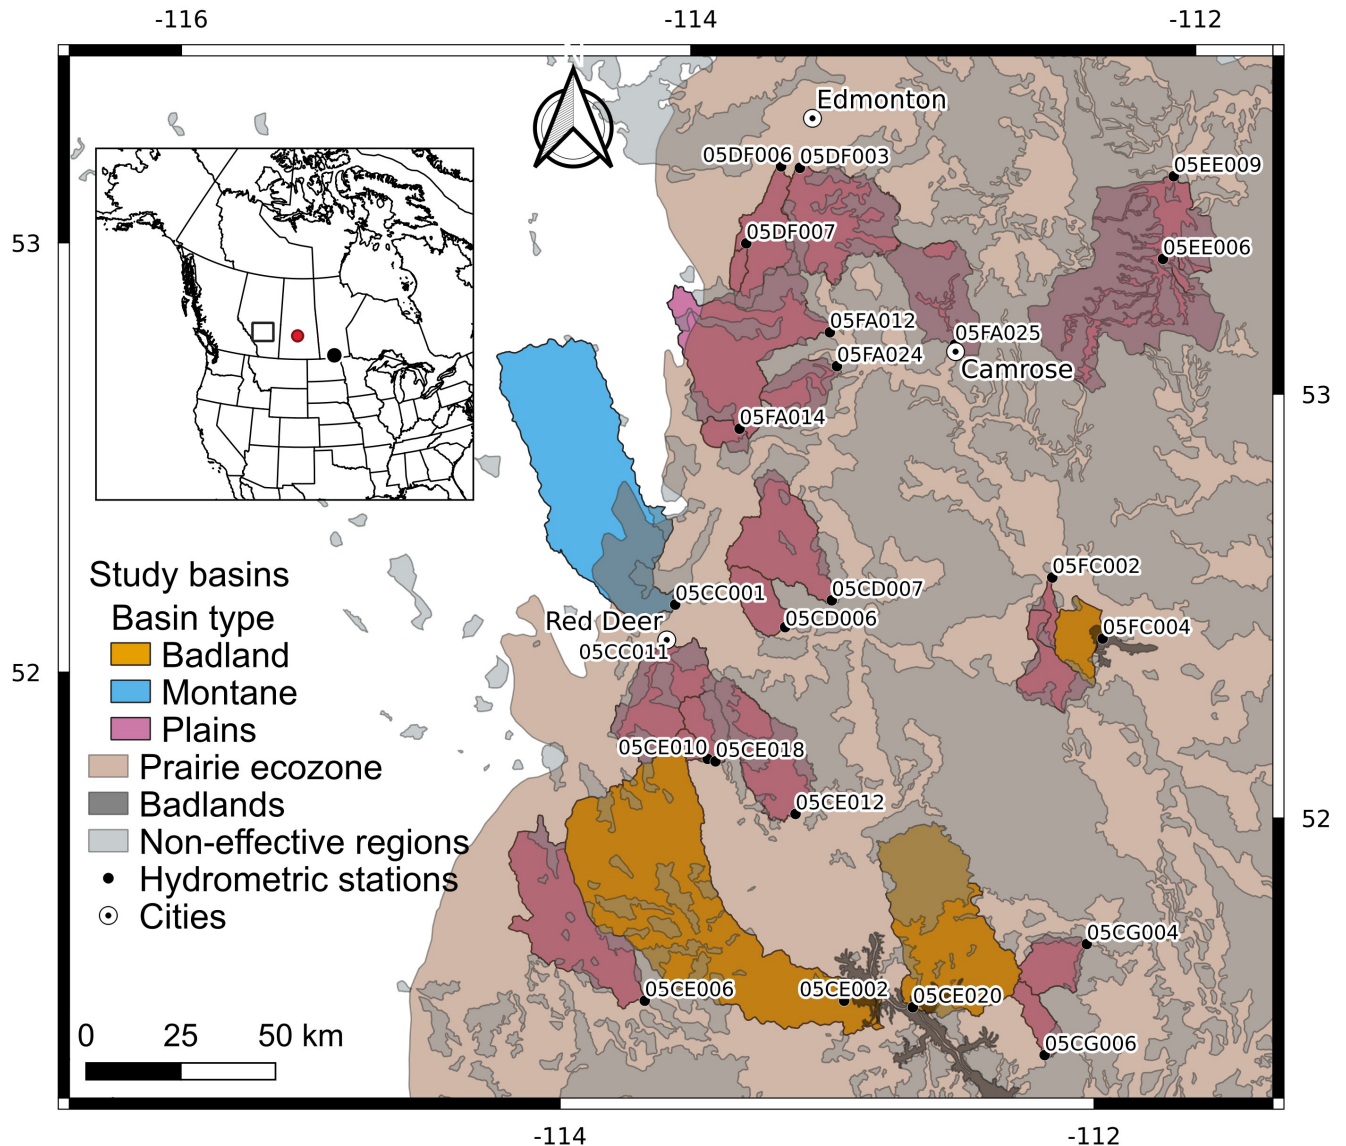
-116
-114
-112
N
Edmonton
05DF006
05DF003
05EE009
53
05DF007
05EE006
05FA012
05FA025
05FA024
Camrose
53
05FA014
Study basins
Basin type
Badland
Montane
Plains
Prairie ecozone
Badlands
Non-effective regions
Hydrometric stations
Cities
05FC002
05CC001
05CD007
Red Deer
05CD006
05FC004
05CC011
52
05CE010
05CE018
05CE012
52
05CG004
05CE006
05CE002
05CE020
05CG006
0
25
50 km
-114
-112